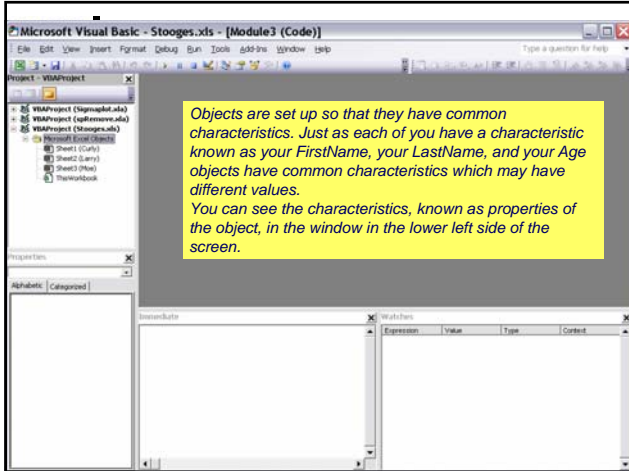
Microsoft Visual Basic - Stooges.xls - [Module3 (Code)]

File Edit View Insert Format Debug Run Tools Add-Ins Window Help

Type a question for help

Project - VBAProject

VBAProject (Sigmaplot.xla)
VBAProject (spRemove.xla)
VBAProject (Stooges.xls)
Microsoft Excel Objects
Sheet1 (Curly)
Sheet2 (Larry)
Sheet3 (Moe)
ThisWorkbook

Objects are set up so that they have common characteristics. Just as each of you have a characteristic known as your FirstName, your LastName, and your Age objects have common characteristics which may have different values.
You can see the characteristics, known as properties of the object, in the window in the lower left side of the screen.

Properties

Alphabetic Categorized

Immediate

Watches

| Expression | Value | Type | Context |
|---|---|---|---|